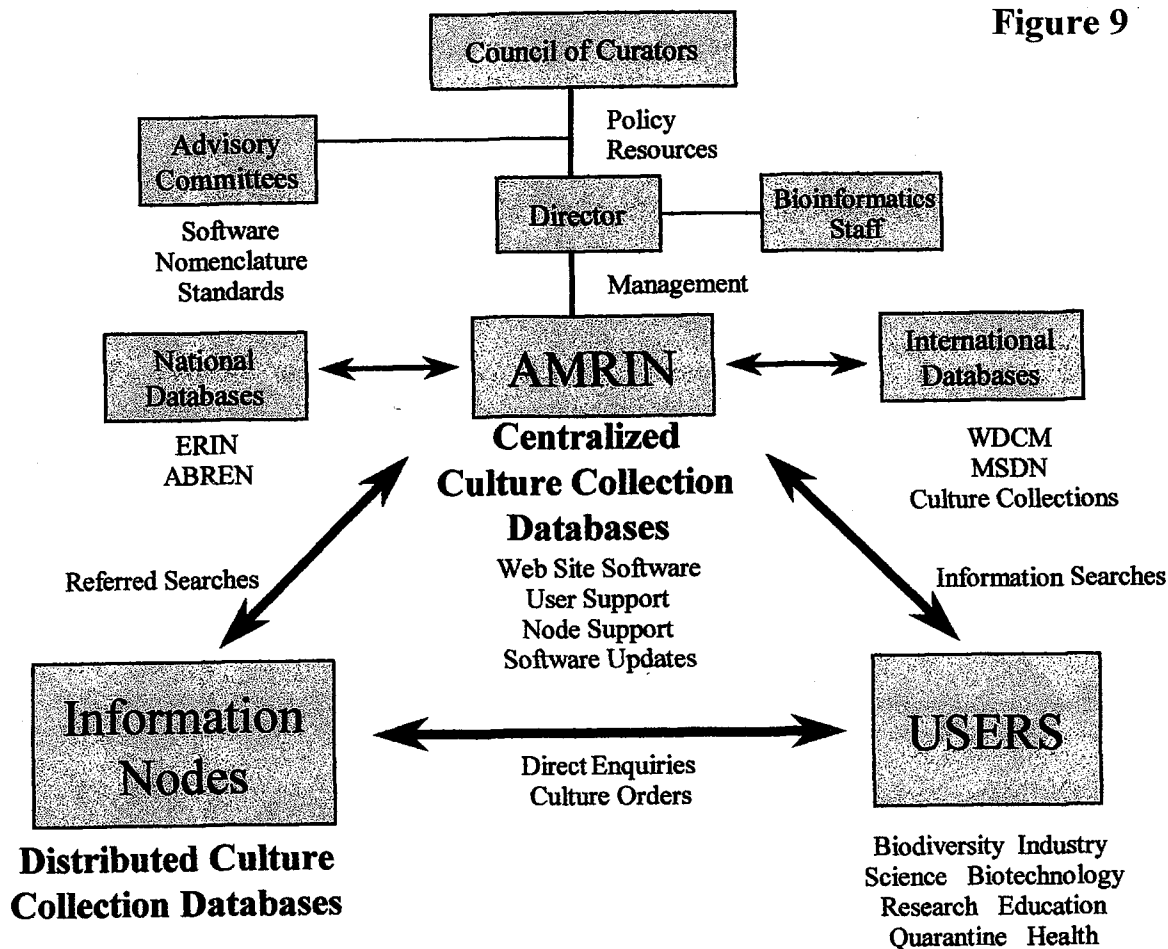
Figure 9

Council of Curators

Advisory Committees

Policy
Resources

Director

Bioinformatics Staff

Software
Nomenclature
Standards

Management

National Databases

AMRIN

International Databases

ERIN
ABREN

Centralized Culture Collection Databases

WDCM
MSDN
Culture Collections

Web Site Software
User Support
Node Support
Software Updates

Referred Searches

Information Searches

Information Nodes

USERS

Direct Enquiries
Culture Orders

Distributed Culture Collection Databases

Biodiversity Industry
Science Biotechnology
Research Education
Quarantine Health